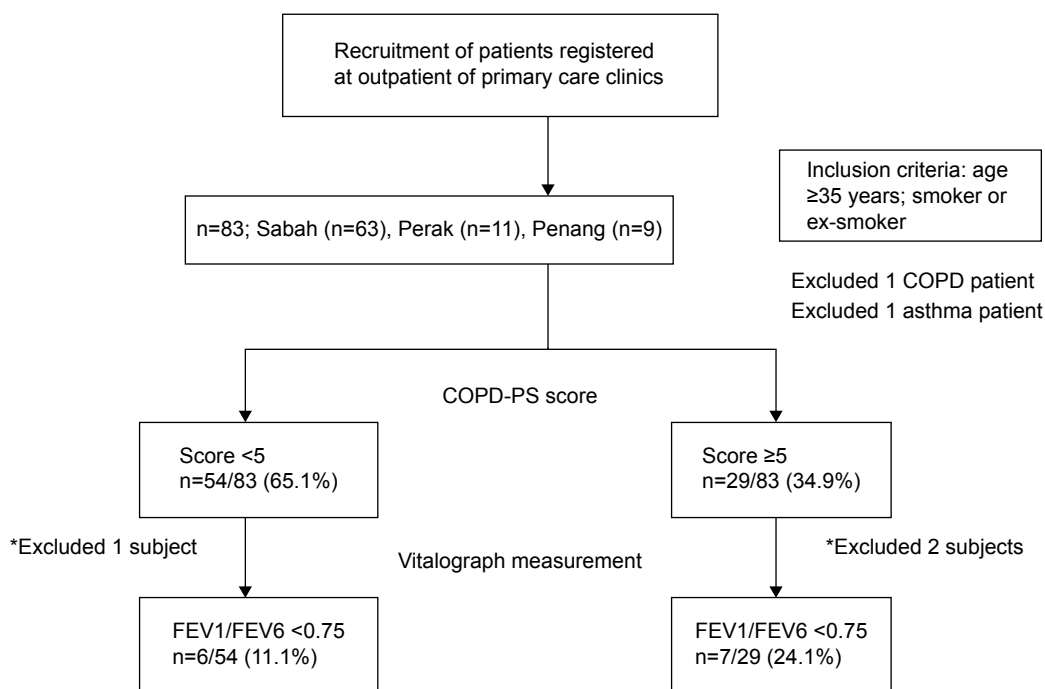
Recruitment of patients registered at outpatient of primary care clinics

Inclusion criteria: age ≥35 years; smoker or ex-smoker

n=83; Sabah (n=63), Perak (n=11), Penang (n=9)

Excluded 1 COPD patient
Excluded 1 asthma patient

COPD-PS score

Score <5
n=54/83 (65.1%)

Score ≥5
n=29/83 (34.9%)

*Excluded 1 subject

Vitalograph measurement

*Excluded 2 subjects

FEV1/FEV6 <0.75
n=6/54 (11.1%)

FEV1/FEV6 <0.75
n=7/29 (24.1%)